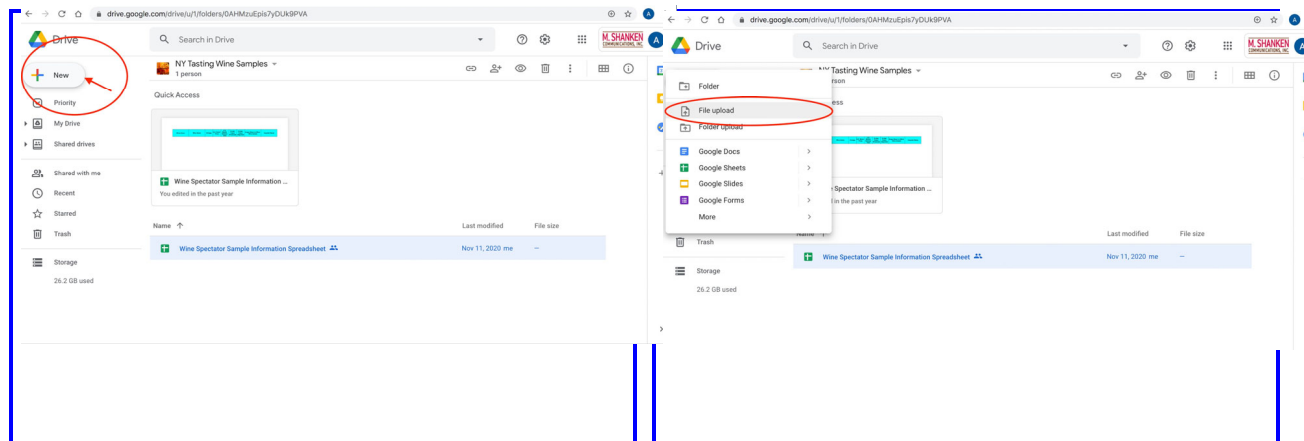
drive.google.com/drive/u/1/folders/0AHMzuEpis7yDUk9PVA

Drive

Search in Drive

M. SHANKEN COMMUNICATIONS, INC.

New

Priority

My Drive

Shared drives

Shared with me

Recent

Starred

Trash

Storage

26.2 GB used

NY Tasting Wine Samples

1 person

Quick Access

Wine Spectator Sample Information ...

You edited in the past year

Name

Last modified

File size

Wine Spectator Sample Information Spreadsheet

Nov 11, 2020 me

—

drive.google.com/drive/u/1/folders/0AHMzuEpis7yDUk9PVA

Drive

Search in Drive

M. SHANKEN COMMUNICATIONS, INC.

Folder

File upload

Folder upload

Google Docs

Google Sheets

Google Slides

Google Forms

More

Trash

Storage

26.2 GB used

NY Tasting Wine Samples

person

ess

Wine Spectator Sample Information ...

d in the past year

Name

Last modified

File size

Wine Spectator Sample Information Spreadsheet

Nov 11, 2020 me

—